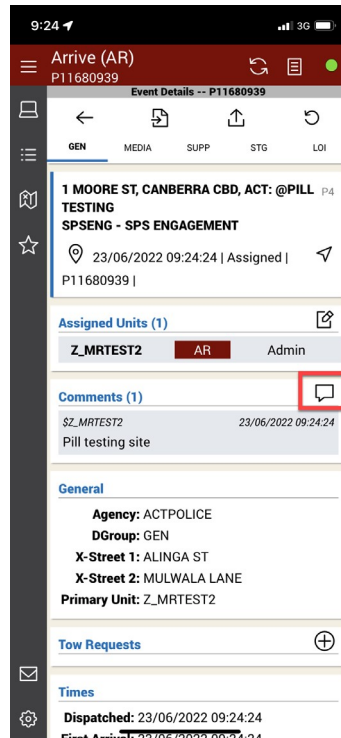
9:24

3G

Arrive (AR)
P11680939

Event Details -- P11680939

GEN MEDIA SUPP STG LOI

1 MOORE ST, CANBERRA CBD, ACT: @PILL TESTING
SPSENG - SPS ENGAGEMENT

P4

23/06/2022 09:24:24 | Assigned | P11680939 |

Assigned Units (1)

Z_MRTEST2 AR Admin

Comments (1)

$Z_MRTEST2 23/06/2022 09:24:24
Pill testing site

General

Agency: ACTPOLICE
DGroup: GEN
X-Street 1: ALINGA ST
X-Street 2: MULWALA LANE
Primary Unit: Z_MRTEST2

Tow Requests

Times

Dispatched: 23/06/2022 09:24:24
First Arrival: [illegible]